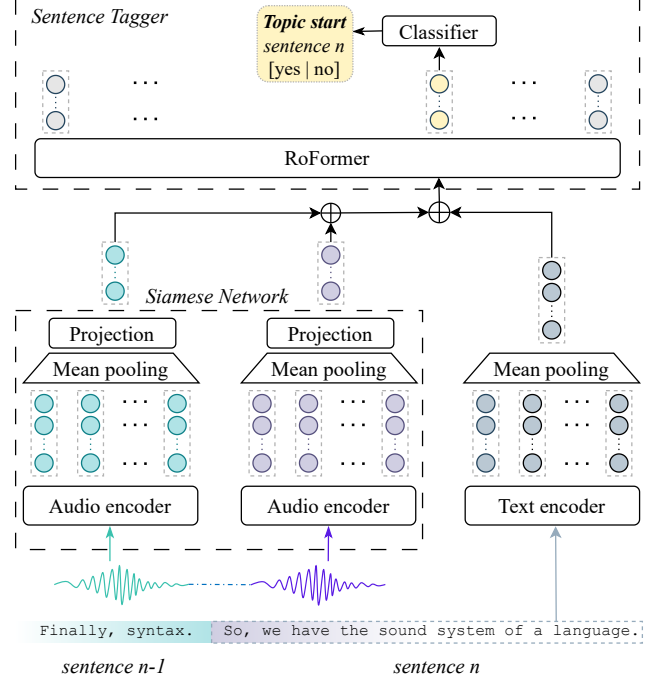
Sentence Tagger

Topic start
sentence n
[yes | no]

Classifier

...
...
...
...

RoFormer

Siamese Network

Projection
Mean pooling
...
...
Audio encoder

Projection
Mean pooling
...
...
Audio encoder

Mean pooling
...
...
Text encoder

Finally, syntax.
So, we have the sound system of a language.

sentence n-1
sentence n